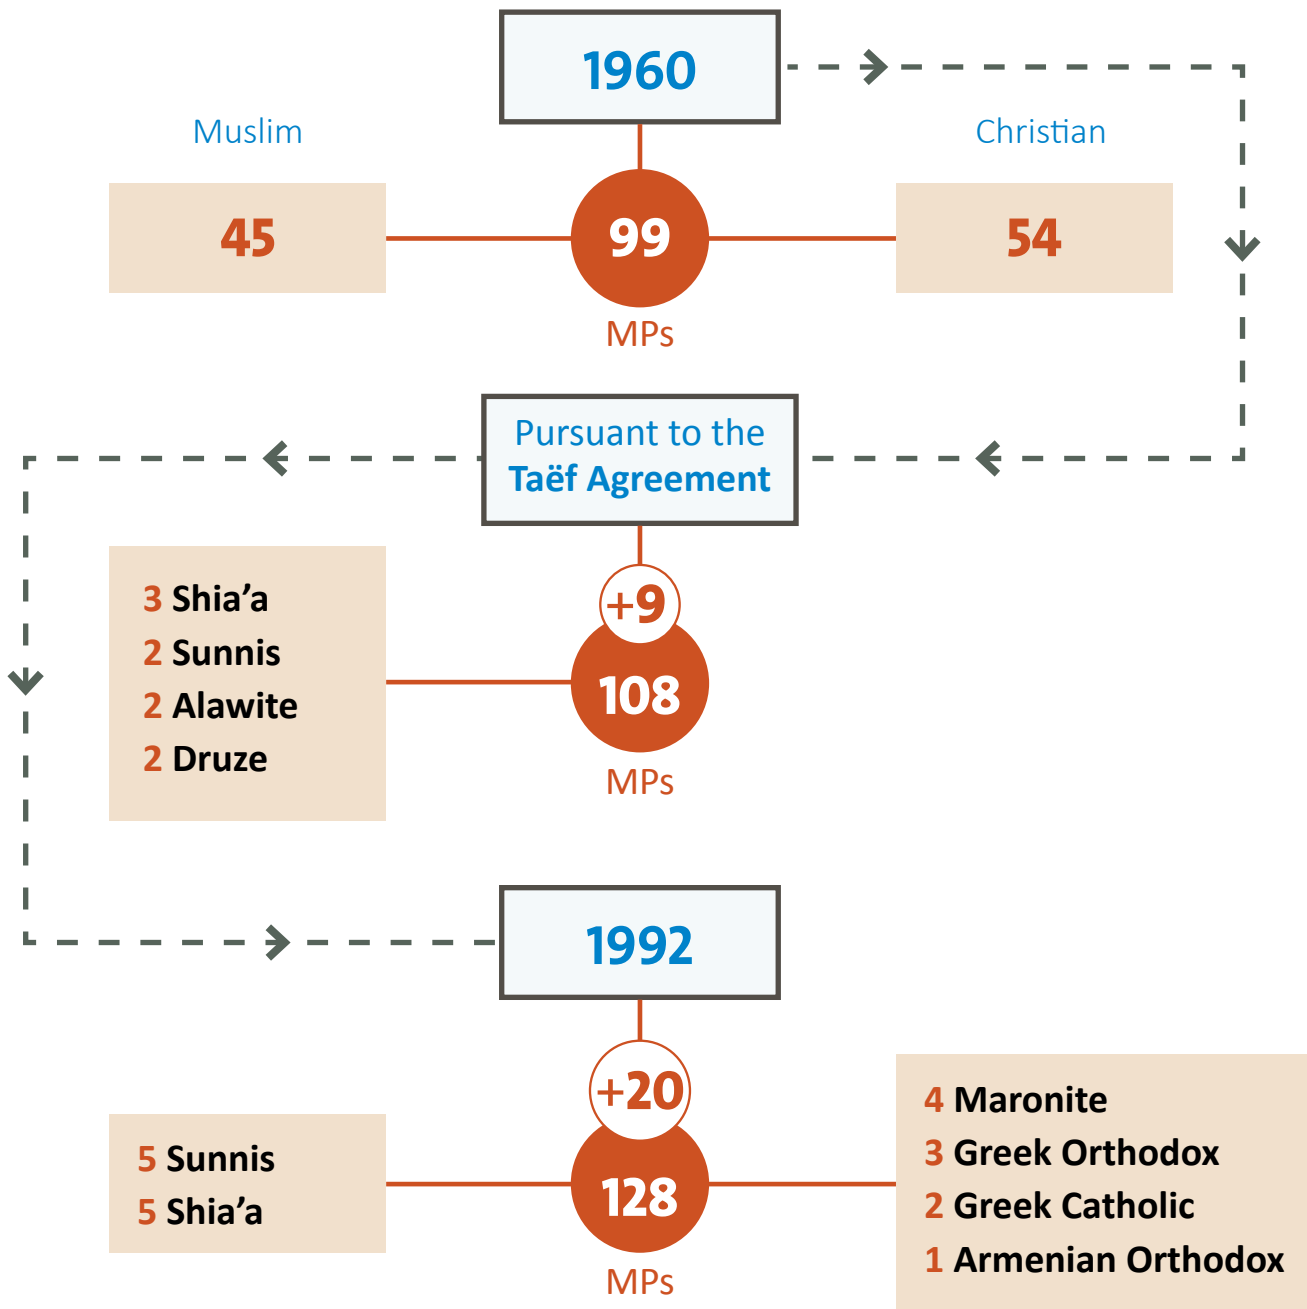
1960

Muslim

Christian

45

99

54

MPs

Pursuant to the Taëf Agreement

3 Shia’a
2 Sunnis
2 Alawite
2 Druze

+9

108

MPs

1992

+20

5 Sunnis
5 Shia’a

128

MPs

4 Maronite
3 Greek Orthodox
2 Greek Catholic
1 Armenian Orthodox